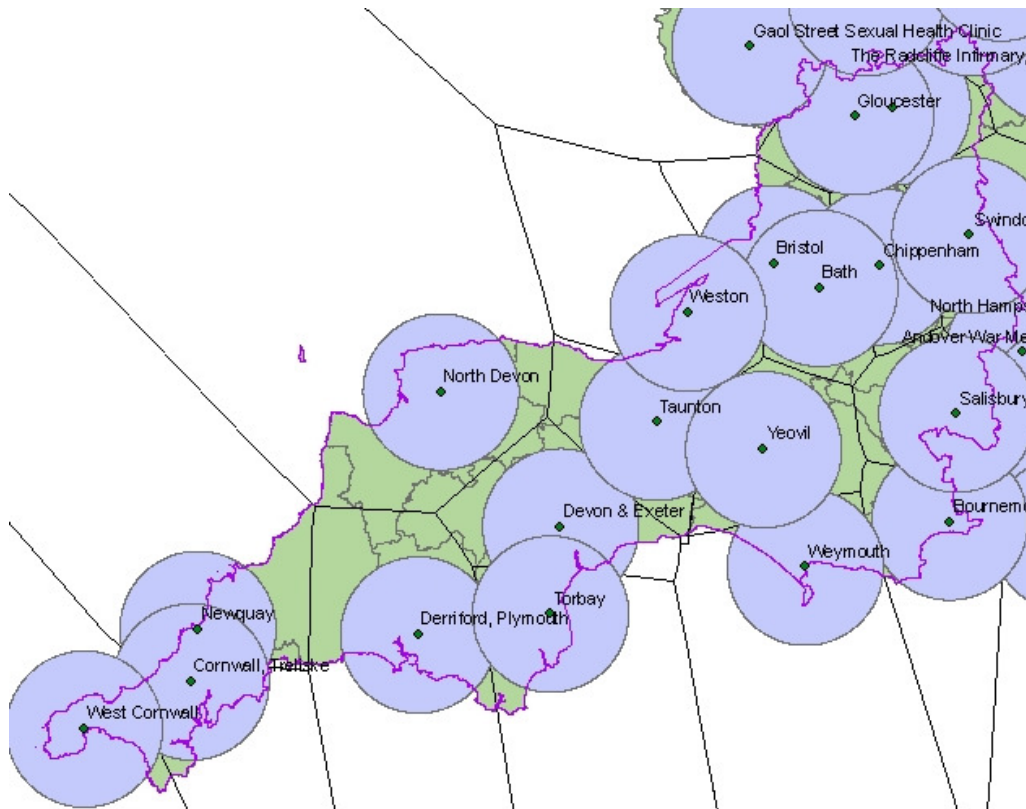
Gaol Street Sexual Health Clinic
The Radcliffe Infirmary
Gloucester
Swindo
Bristol
Chippenham
Bath
Weston
North Hamps
Andover War Me
North Devon
Taunton
Yeovil
Salisbury
Bournem
Devon & Exeter
Weymouth
Torbay
Newquay
Derriford, Plymouth
Cornwall, Treliske
West Cornwall